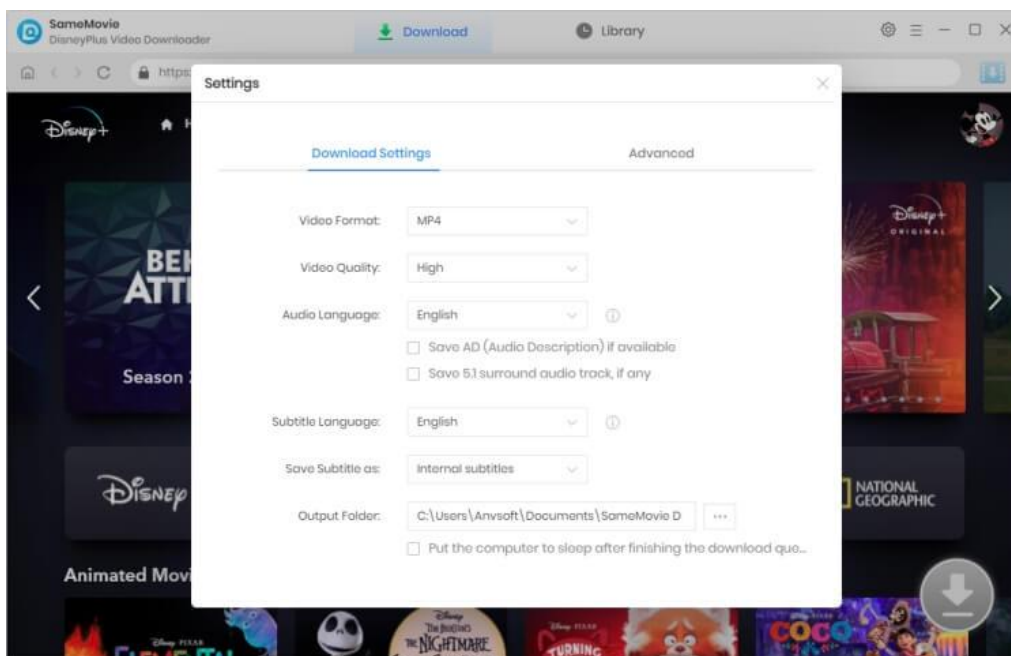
SameMovie
DisneyPlus Video Downloader

Download

Library

https:

Disney+

BEH
ATTI

Season

Disney+
ORIGINAL

DISNEY

NATIONAL GEOGRAPHIC

Animated Movi

Settings

Download Settings

Advanced

Video Format: MP4

Video Quality: High

Audio Language: English

Save AD (Audio Description) if available

Save 5.1 surround audio track, if any

Subtitle Language: English

Save Subtitle as: Internal subtitles

Output Folder: C:\Users\Anvsoft\Documents\SameMovie D ...

Put the computer to sleep after finishing the download que...

Disney PIXAR

Disney Tim Burton's The NIGHTMARE

Disney PIXAR TURNING

Disney PIXAR COCO